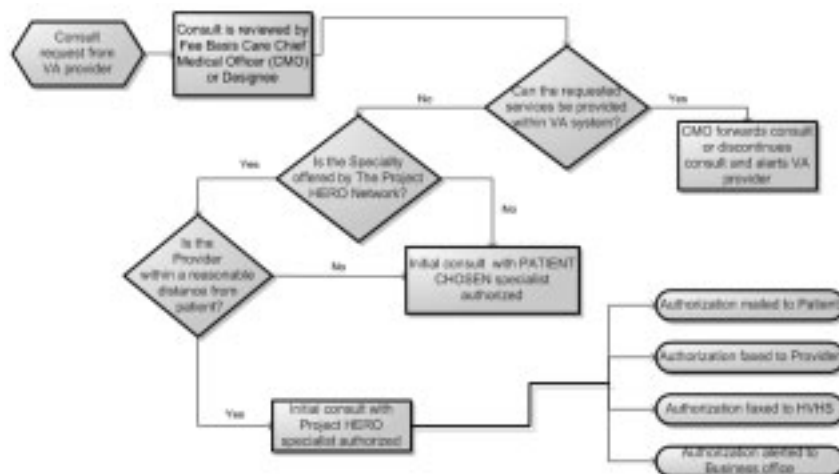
Consult request from VA provider

Consult is reviewed by Fee Basis Care Chief Medical Officer (CMO) or Designee

Can the requested services be provided within VA system?

Yes

CMO forwards consult or discontinues consult and alerts VA provider

No

Is the Specialty offered by The Project HERO Network?

Yes

No

Is the Provider within a reasonable distance from patient?

No

Initial consult with PATIENT CHOSEN specialist authorized

Yes

Initial consult with Project HERO specialist authorized

Authorization mailed to Patien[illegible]

Authorization faxed to Provider

Authorization faxed to HVHS

Authorization alerted to Business office